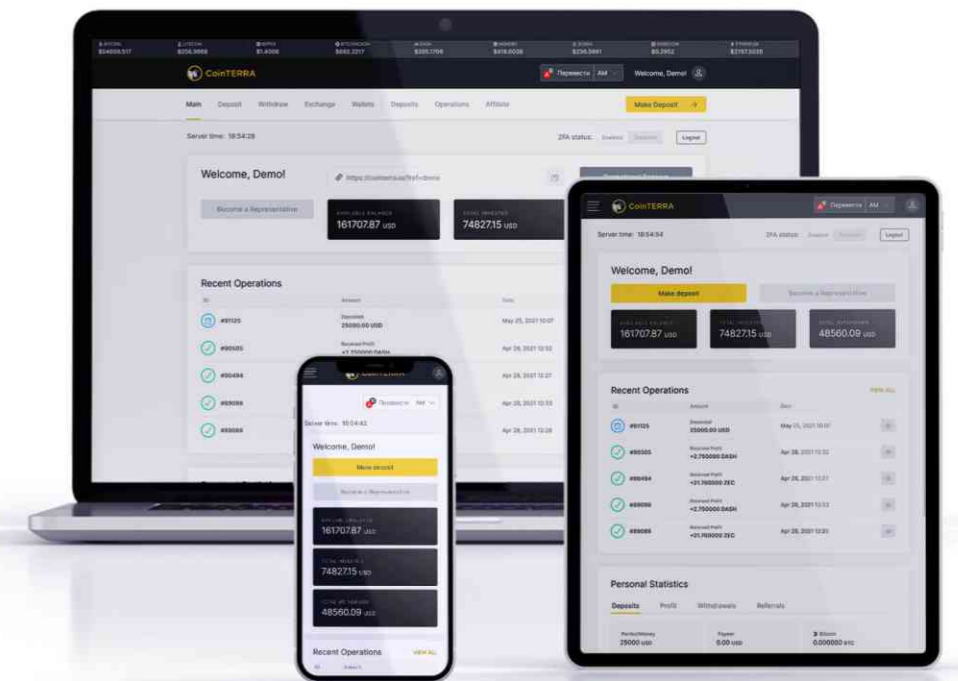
CoinTERRA

Перевести AM

Welcome, Demo!

Main Deposit Withdraw Exchange Wallets Deposits Operations Affiliate

Make Deposit →

Server time: 18:54:28

2FA status:

Logout

Welcome, Demo!

Become a Representative

161707.87 USD

74827.15 USD

Recent Operations

#81125

Deposited 25000.00 USD

May 25, 2021 10:07

#80505

Apr 28, 2021 12:32

#80494

Apr 28, 2021 12:27

#80099

Apr 28, 2021 12:33

#80085

Apr 28, 2021 12:26

CoinTERRA

Перевести AM

Server time: 18:54:54

2FA status:

Logout

Welcome, Demo!

Make deposit

Become a Representative

161707.87 USD

74827.15 USD

48560.09 USD

Recent Operations

VIEW ALL

#81125

Deposited 25000.00 USD

May 25, 2021 10:07

#80505

Received Profit +2.750000 DASH

Apr 28, 2021 12:32

#80494

Received Profit +21.760000 ZEC

Apr 28, 2021 12:27

#80099

Received Profit +2.750000 DASH

Apr 28, 2021 12:33

#80085

Received Profit +21.760000 ZEC

Apr 28, 2021 12:26

Personal Statistics

Deposits Profit Withdrawals Referrals

PerfectMoney 25000 USD

Payeer 0.00 USD

Bitcoin 0.000000 BTC

CoinTERRA

Перевести AM

Server time: 18:54:42

Welcome, Demo!

Make deposit

Become a Representative

161707.87 USD

74827.15 USD

48560.09 USD

Recent Operations

VIEW ALL